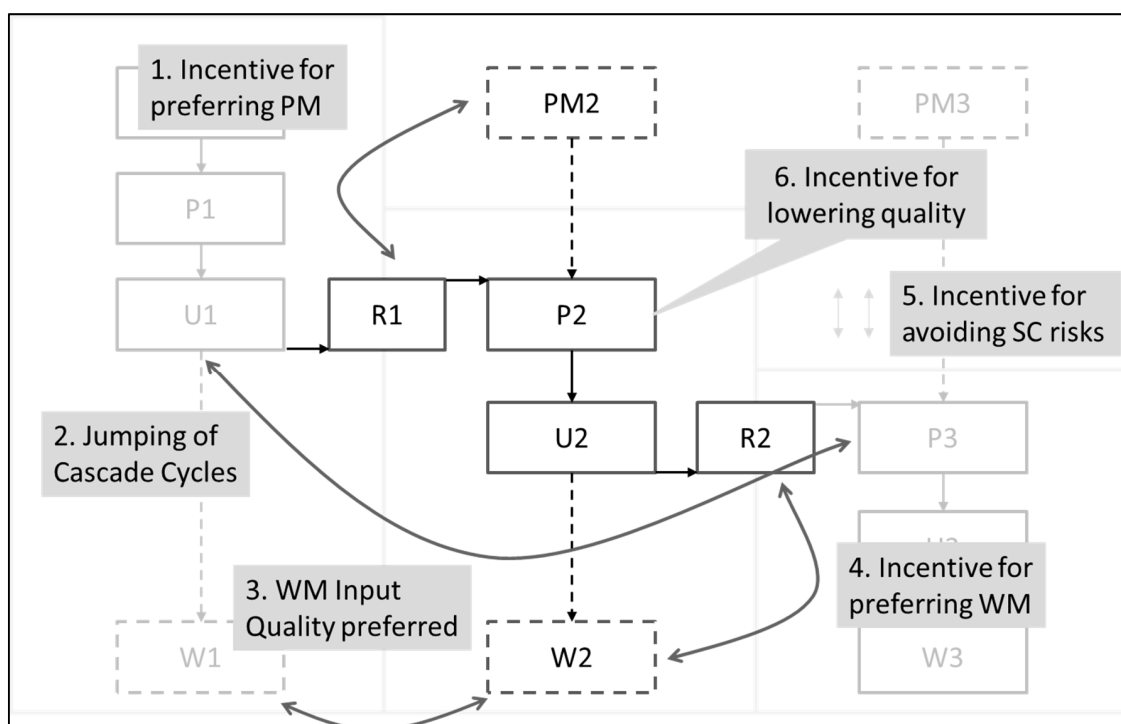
1. Incentive for preferring PM

PM2

PM3

P1

6. Incentive for lowering quality

U1

R1

P2

5. Incentive for avoiding SC risks

2. Jumping of Cascade Cycles

U2

R2

P3

U3

3. WM Input Quality preferred

4. Incentive for preferring WM

W1

W2

W3